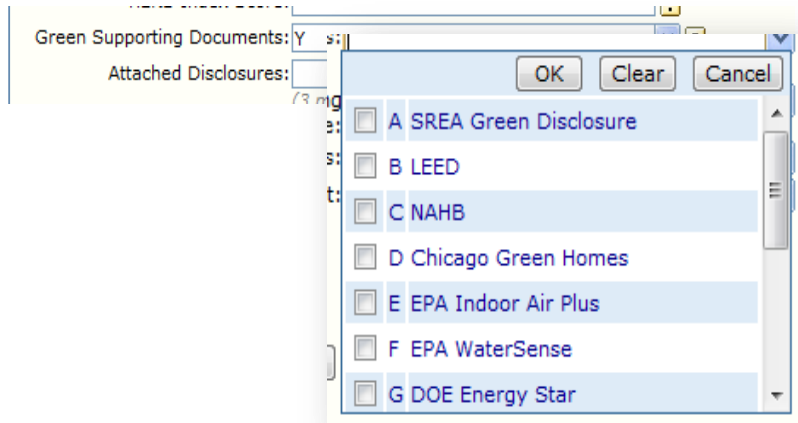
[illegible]

Green Supporting Documents: Y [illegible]s:

Attached Disclosures:

(3 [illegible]

OK Clear Cancel

A SREA Green Disclosure

B LEED

C NAHB

D Chicago Green Homes

E EPA Indoor Air Plus

F EPA WaterSense

G DOE Energy Star